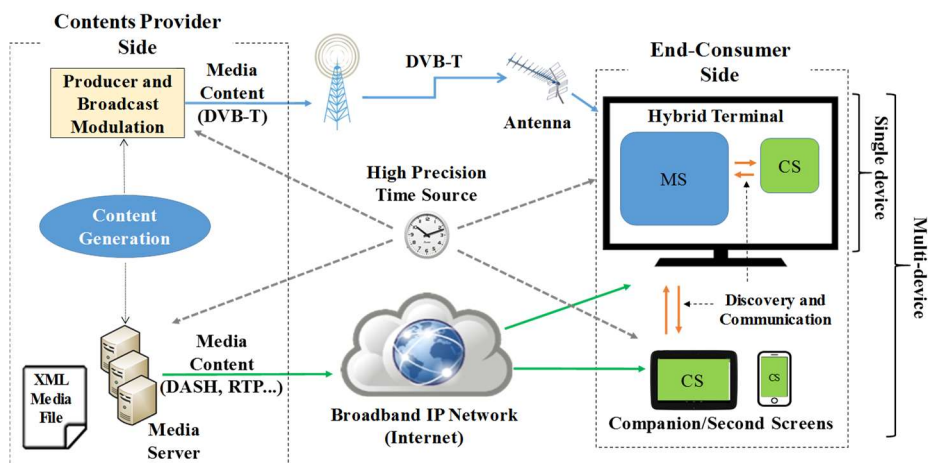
Contents Provider Side

Producer and Broadcast Modulation

Media Content (DVB-T)

DVB-T

Antenna

End-Consumer Side

Hybrid Terminal

MS

CS

Single device

Multi-device

High Precision Time Source

Content Generation

Discovery and Communication

Media Content (DASH, RTP...)

XML Media File

Media Server

Broadband IP Network (Internet)

CS

CS

Companion/Second Screens